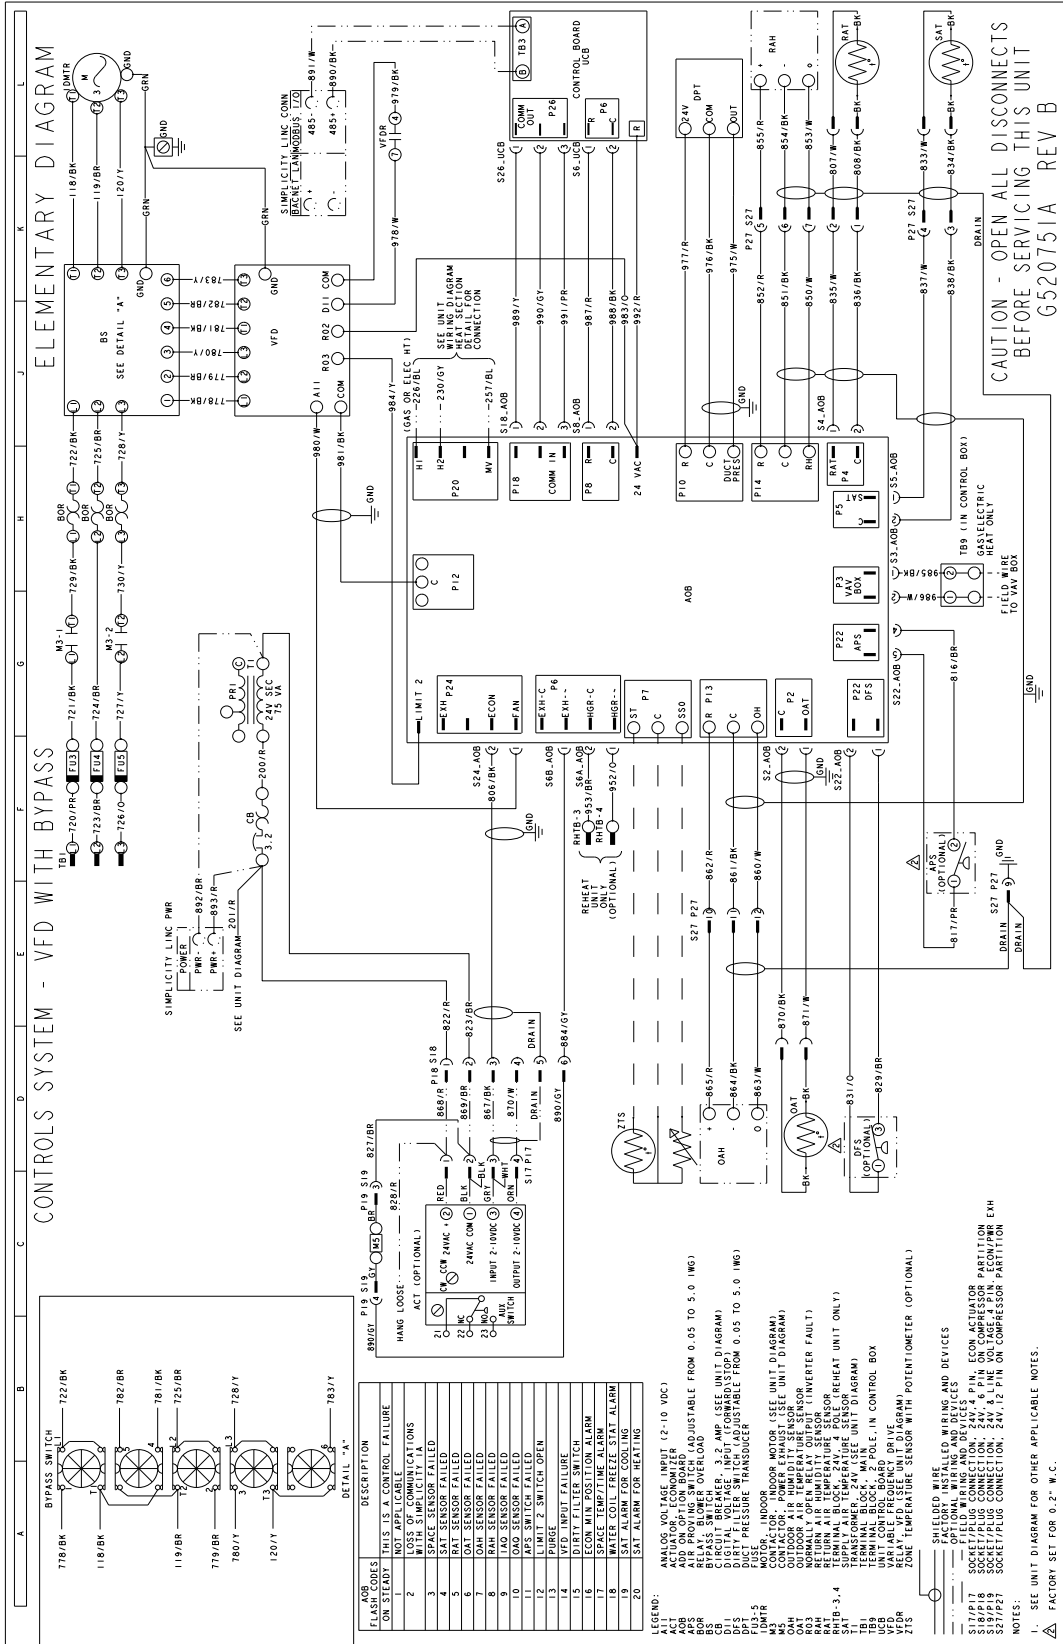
CONTROLS SYSTEM - VFD WITH BYPASS

ELEMENTARY DIAGRAM

CAUTION - OPEN ALL DISCONNECTS BEFORE SERVICING THIS UNIT
G520751A REV B

BYPASS SWITCH
778/BK 722/BK 782/BR 781/BK 725/BR 118/BK 119/BR 779/BR 728/Y 780/Y 120/Y 783/Y
DETAIL "A"

| AOB FLASH CODES | DESCRIPTION |
|---|---|
| ON STEADY | THIS IS A CONTROL FAILURE |
| 1 | NOT APPLICABLE |
| 2 | LOSS OF COMMUNICATIONS WITH SIMPLICITY IA |
| 3 | SPACE SENSOR FAILED |
| 4 | SAT SENSOR FAILED |
| 5 | RAT SENSOR FAILED |
| 6 | OAT SENSOR FAILED |
| 7 | OAH SENSOR FAILED |
| 8 | RAH SENSOR FAILED |
| 9 | IAQ SENSOR FAILED |
| 10 | OAQ SENSOR FAILED |
| 11 | APS SWITCH FAILED |
| 12 | LIMIT 2 SWITCH OPEN |
| 13 | PURGE |
| 14 | VFD INPUT FAILURE |
| 15 | DIRTY FILTER SWITCH |
| 16 | ECON MIN POSITION ALARM |
| 17 | SPACE TEMP/TIME ALARM |
| 18 | WATER COIL FREEZE STAT ALARM |
| 19 | SAT ALARM FOR COOLING |
| 20 | SAT ALARM FOR HEATING |

LEGEND:
AI1 ANALOG VOLTAGE INPUT (2-10 VDC)
ACT ACTUATOR, ECONOMIZER
AOB ADD ON OPTION BOARD
APS AIR PROVING SWITCH (ADJUSTABLE FROM 0.05 TO 5.0 IWG)
BOR RELAY, BLOWER OVERLOAD
BS BYPASS SWITCH
CB CIRCUIT BREAKER, 3.2 AMP (SEE UNIT DIAGRAM)
DI1 DIGITAL INPUT (FORWARD/STOP ON INVERTER)
DFS DIRTY FILTER SWITCH (ADJUSTABLE FROM 0.05 TO 5.0 IWG)
DPT DUCT PRESSURE TRANSDUCER
FU3-5 FUSE
IDMTR MOTOR, INDOOR
M3 CONTACTOR, INDOOR MOTOR (SEE UNIT DIAGRAM)
M5 CONTACTOR, POWER EXHAUST (SEE UNIT DIAGRAM)
OAH OUTDOOR AIR HUMIDITY SENSOR
OAT OUTDOOR AIR TEMPERATURE SENSOR
RO3 NORMALLY OPEN RELAY OUTPUT (INVERTER FAULT)
RAH RETURN AIR HUMIDITY SENSOR
RAT RETURN AIR TEMPERATURE SENSOR
RHTB-3,4 TERMINAL BLOCK, 24V, 4 POLE (REHEAT UNIT ONLY)
SAT SUPPLY AIR TEMPERATURE SENSOR
T1 TRANSFORMER, 24V (SEE UNIT DIAGRAM)
TB1 TERMINAL BLOCK, MAIN
TB9 TERMINAL BLOCK, 2 POLE, IN CONTROL BOX
UCB UNIT CONTROL BOARD
VFD VARIABLE FREQUENCY DRIVE
VFDR RELAY, VFD (SEE UNIT DIAGRAM)
ZTS ZONE TEMPERATURE SENSOR WITH POTENTIOMETER (OPTIONAL)

SHIELDED WIRE
FACTORY INSTALLED WIRING AND DEVICES
OPTIONAL WIRING AND DEVICES
FIELD WIRING AND DEVICES
S17/P17 SOCKET/PLUG CONNECTION, 24V, 4 PIN, ECON ACTUATOR
S18/P18 SOCKET/PLUG CONNECTION, 24V, 6 PIN ON COMPRESSOR PARTITION
S19/P19 SOCKET/PLUG CONNECTION, 24V, 4 PIN LINE VOLTAGE, ECON/PWR EXH
S27/P27 SOCKET/PLUG CONNECTION, 24V, 12 PIN ON COMPRESSOR PARTITION

NOTES:
1. SEE UNIT DIAGRAM FOR OTHER APPLICABLE NOTES.
⚠ FACTORY SET FOR 0.2" W.C.

TB1 720/PR FU3 721/BK M3-1 729/BK BOR 722/BK 723/BR FU4 724/BR BOR 725/BR 726/O FU5 727/Y M3-2 730/Y BOR 728/Y
118/BK 119/BR 120/Y GRN IDMTR M GND

BS SEE DETAIL "A" 778/BK 779/BR 780/Y 781/BK 782/BR 783/Y GND
VFD AI1 COM RO3 RO2 DI1 COM GND 980/W 981/BK 984/Y 978/W VFDR 979/BK GND GRN

SIMPLICITY LINC CONN BACNET LAN MODBUS I/O 485+ 485- + - 890/BK 891/W
CONTROL BOARD UCB TB3 A B COMM OUT P26 R P6 C R S26_UCB S6_UCB
SEE UNIT WIRING DIAGRAM HEAT SECTION DETAIL FOR CONNECTION
(GAS OR ELEC HT) 226/BL 230/GY 257/BL
989/Y 990/GY 991/PR 987/R 988/BK 983/O 992/R 977/R 976/BK 975/W GND
H1 H2 MV P20 S18_AOB P18 COMM IN S8_AOB P8 R C 24 VAC
DPT 24V COM OUT P10 R C DUCT PRES
RAH + - 855/R 854/BK 853/W 852/R 851/BK 850/W P27 S27 5 6 4
P14 R C RH S4_AOB
RAT 807/W 808/BK 835/W 836/BK 2 1 BK
P4 RAT C S5_AOB P5 SAT
SAT 833/W 834/BK 837/W 838/BK 3 DRAIN BK
TB9 (IN CONTROL BOX) GAS/ELECTRIC HEAT ONLY FIELD WIRE TO VAV BOX 985/BK 986/W S3_AOB P3 VAV BOX
P22 APS P22 DFS S22_AOB 816/BR GND
AOB P12 C GND
CB 3.2 PRI SEC 24V 75 VA T1 200/R
SIMPLICITY LINC PWR POWER PWR- PWR+ 892/BR 893/R 201/R SEE UNIT DIAGRAM
LIMIT 2 P24 EXH ECON FAN S24_AOB 806/BK GND
EXH-C EXH- P6 HGR-C HGR- S6B_AOB S6A_AOB RHTB-3 953/BR RHTB-4 952/O REHEAT UNIT ONLY (OPTIONAL)
P7 ST C SSO P13 R C OH P2 C OAT S2_AOB S22_AOB GND
862/R 861/BK 860/W S27 P27 1 3
APS (OPTIONAL) 2 817/PR S27 P27 9 GND DRAIN
P18 S18 822/R 823/BR 868/R 869/BR 867/BK 870/W DRAIN 884/GY 890/GY 1 2 3 4 5 6
P19 S19 827/BR 828/R BR 3
P19 S19 890/GY 4 GY M5 HANG LOOSE
ACT (OPTIONAL) CW CCW 24VAC + 24VAC COM INPUT 2-10VDC OUTPUT 2-10VDC 1 2 3 5 RED BLK GRY WHT ORN S17 P17 NC NO COM AUX SWITCH 21 22 23
ZTS 865/R 864/BK 863/W OAH + - 870/BK 871/W OAT BK
DFS (OPTIONAL) 831/O 829/BR